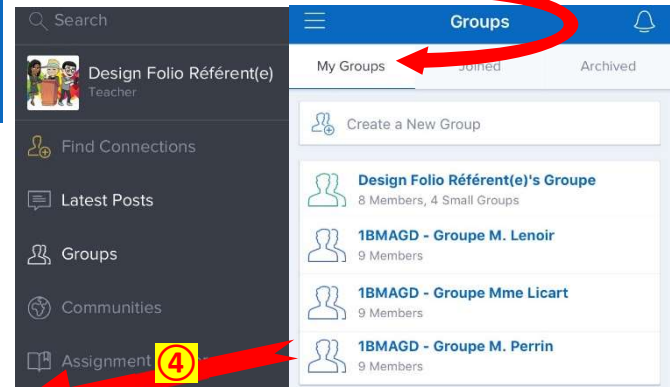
Search

Design Folio Référent(e)
Teacher

Find Connections

Latest Posts

Groups

Communities

Assignment

④

Groups

My Groups
Joined
Archived

Create a New Group

Design Folio Référent(e)'s Groupe
8 Members, 4 Small Groups

1BMAGD - Groupe M. Lenoir
9 Members

1BMAGD - Groupe Mme Licart
9 Members

1BMAGD - Groupe M. Perrin
9 Members